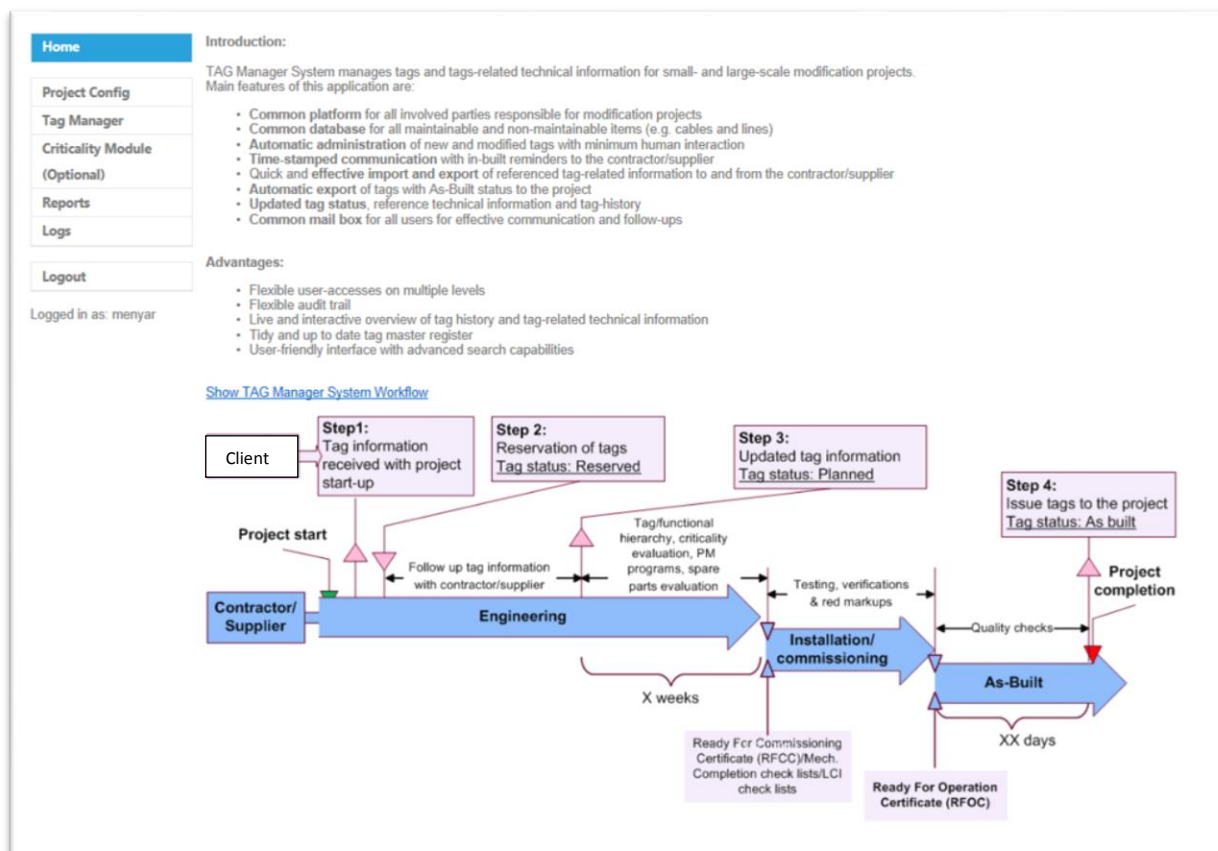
Home

Project Config

Tag Manager

Criticality Module (Optional)

Reports

Logs

Logout

Logged in as: menyar

Introduction:

TAG Manager System manages tags and tags-related technical information for small- and large-scale modification projects. Main features of this application are:

- Common platform for all involved parties responsible for modification projects
- Common database for all maintainable and non-maintainable items (e.g. cables and lines)
- Automatic administration of new and modified tags with minimum human interaction
- Time-stamped communication with in-built reminders to the contractor/supplier
- Quick and effective import and export of referenced tag-related information to and from the contractor/supplier
- Automatic export of tags with As-Built status to the project
- Updated tag status, reference technical information and tag-history
- Common mail box for all users for effective communication and follow-ups

Advantages:

- Flexible user-accesses on multiple levels
- Flexible audit trail
- Live and interactive overview of tag history and tag-related technical information
- Tidy and up to date tag master register
- User-friendly interface with advanced search capabilities

Show TAG Manager System Workflow

Client

Step1:
Tag information received with project start-up

Step 2:
Reservation of tags
Tag status: Reserved

Step 3:
Updated tag information
Tag status: Planned

Step 4:
Issue tags to the project
Tag status: As built

Project start

Follow up tag information with contractor/supplier

Tag/functional hierarchy, criticality evaluation, PM programs, spare parts evaluation

Testing, verifications & red markups

Project completion

Contractor/ Supplier

Engineering

Installation/ commissioning

Quality checks

As-Built

X weeks

XX days

Ready For Commissioning Certificate (RFCC)/Mech. Completion check lists/LCI check lists

Ready For Operation Certificate (RFOC)